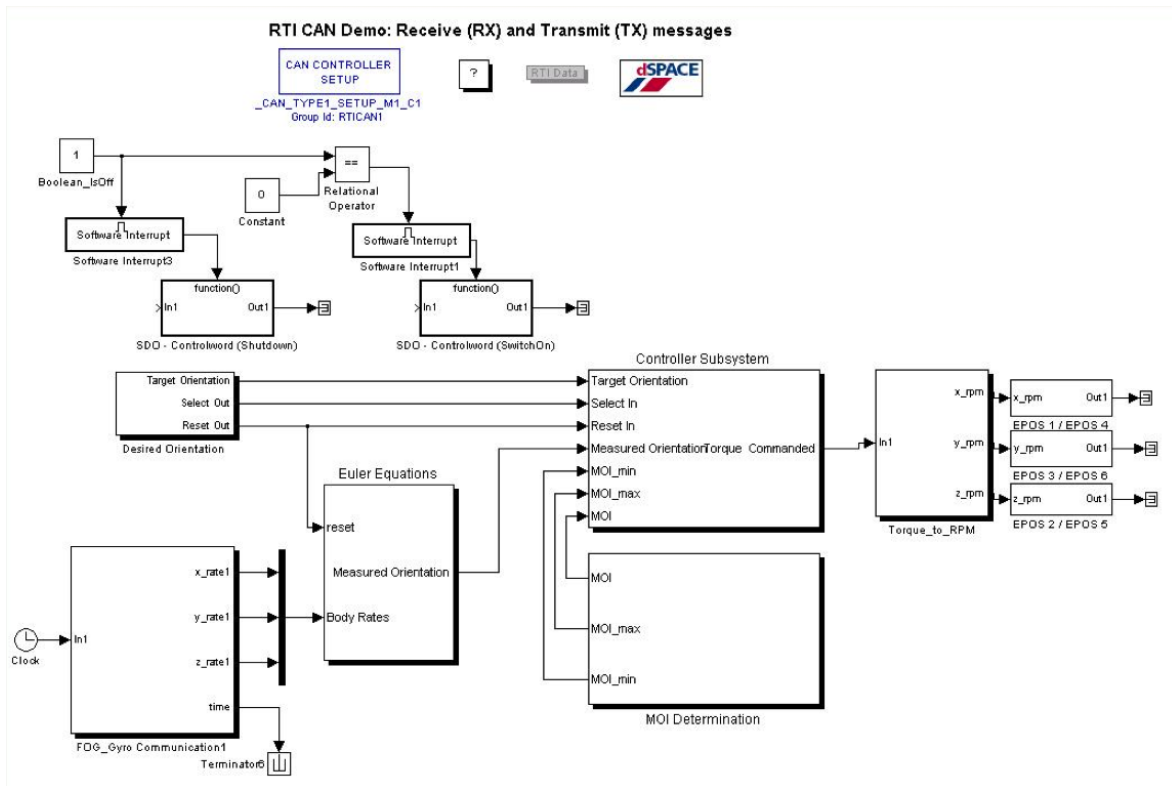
RTI CAN Demo: Receive (RX) and Transmit (TX) messages

CAN CONTROLLER SETUP
_CAN_TYPE1_SETUP_M1_C1
Group Id: RTICAN1

?

RTI Data

dSPACE

1
Boolean_IsOff

==
Relational Operator

0
Constant

Software Interrupt
Software Interrupt3

Software Interrupt
Software Interrupt1

function()
In1
Out1
SDO - Controlword (Shutdown)

function()
In1
Out1
SDO - Controlword (SwitchOn)

Target Orientation
Select Out
Reset Out
Desired Orientation

Controller Subsystem
Target Orientation
Select In
Reset In
Measured Orientation
Torque Commanded
MOI_min
MOI_max
MOI

In1
x_rpm
y_rpm
z_rpm
Torque_to_RPM

x_rpm
Out1
EPOS 1 / EPOS 4

y_rpm
Out1
EPOS 3 / EPOS 6

z_rpm
Out1
EPOS 2 / EPOS 5

Euler Equations
reset
Measured Orientation
Body Rates

Clock

In1
x_rate1
y_rate1
z_rate1
time
FOG_Gyro Communication1

Terminator6

MOI
MOI_max
MOI_min
MOI Determination